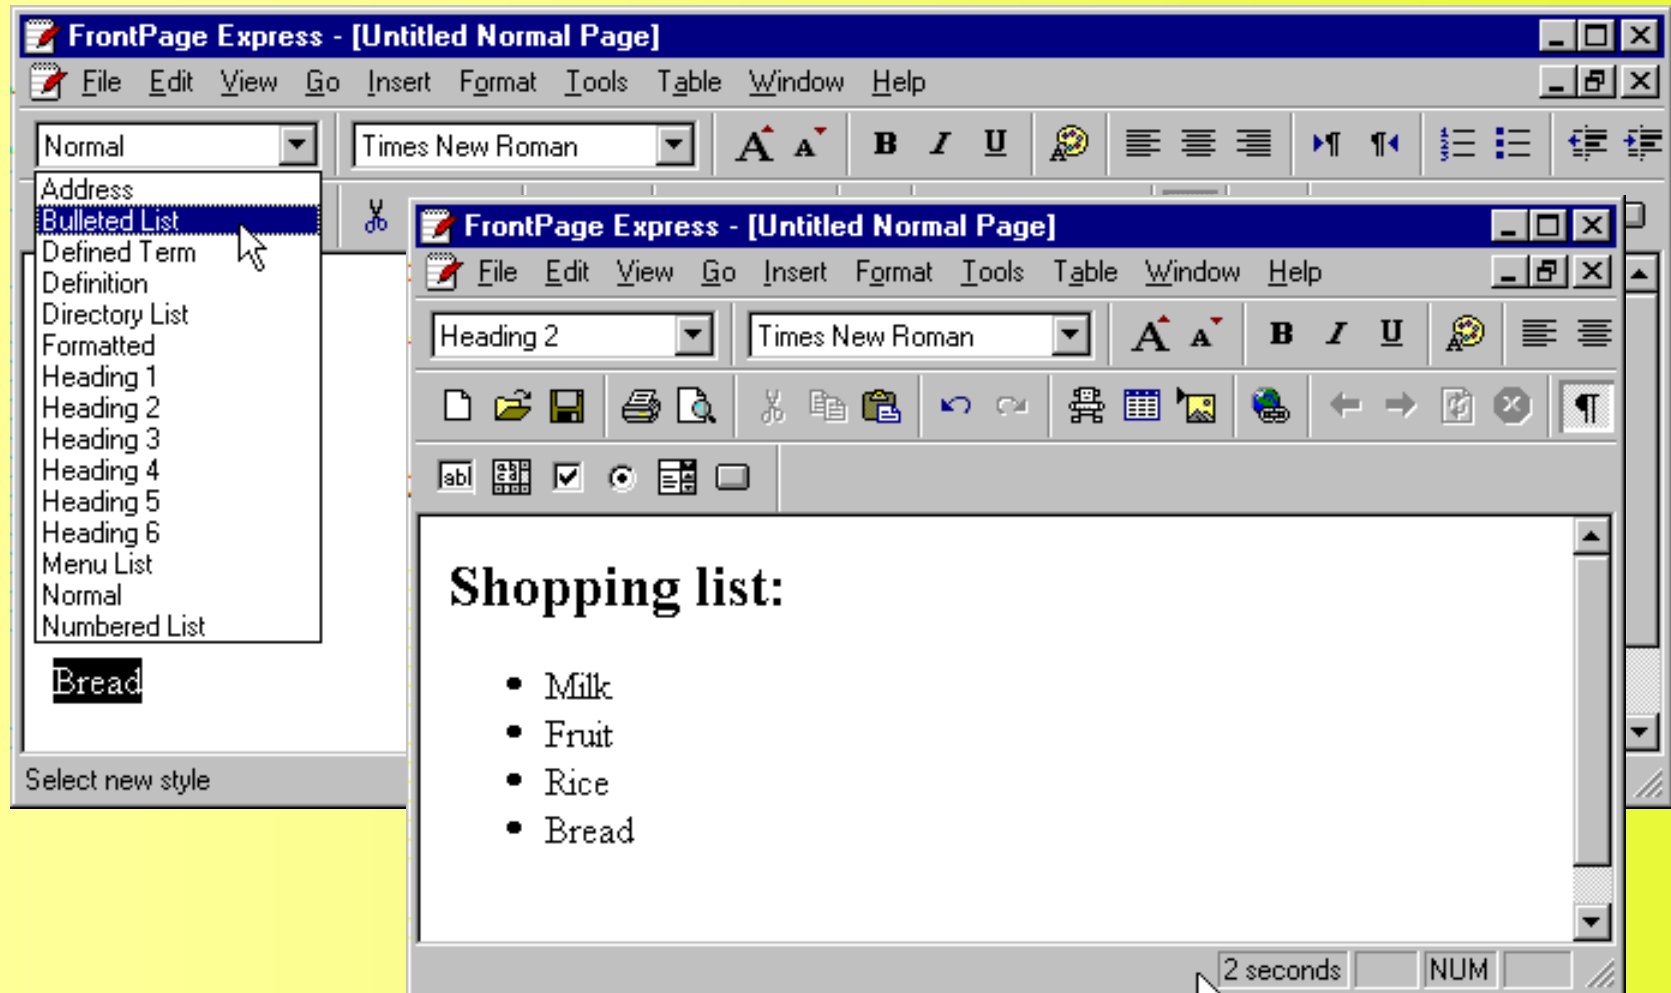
FrontPage Express - [Untitled Normal Page]

File Edit View Go Insert Format Tools Table Window Help

Normal

Times New Roman

Address
Bulleted List
Defined Term
Definition
Directory List
Formatted
Heading 1
Heading 2
Heading 3
Heading 4
Heading 5
Heading 6
Menu List
Normal
Numbered List

Bread

Select new style

FrontPage Express - [Untitled Normal Page]

File Edit View Go Insert Format Tools Table Window Help

Heading 2

Times New Roman

abl

Shopping list:

- Milk
- Fruit
- Rice
- Bread

2 seconds

NUM